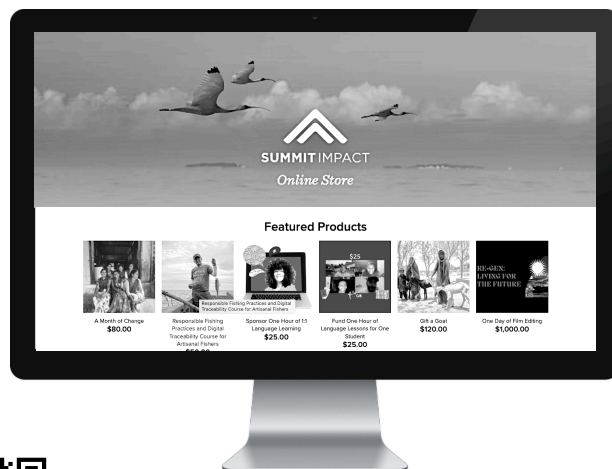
SUMMIT IMPACT
Online Store

Featured Products

Responsible Fishing Practices and Digital Traceability Course for Artisanal Fishers

$25

RE-GEN: LIVING FOR THE FUTURE

A Month of Change
$80.00

Responsible Fishing Practices and Digital Traceability Course for Artisanal Fishers
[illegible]

Sponsor One Hour of 1:1 Language Learning
$25.00

Fund One Hour of Language Lessons for One Student
$25.00

Gift a Goat
$120.00

One Day of Film Editing
$1,000.00